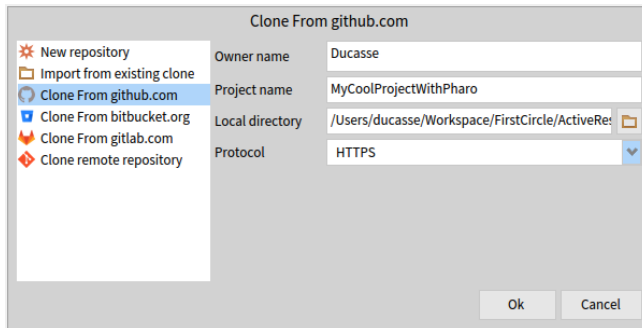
Clone From github.com

New repository
Import from existing clone
Clone From github.com
Clone From bitbucket.org
Clone From gitlab.com
Clone remote repository

Owner name
Ducasse
Project name
MyCoolProjectWithPharo
Local directory
/Users/ducasse/Workspace/FirstCircle/ActiveRes
Protocol
HTTPS

Ok
Cancel